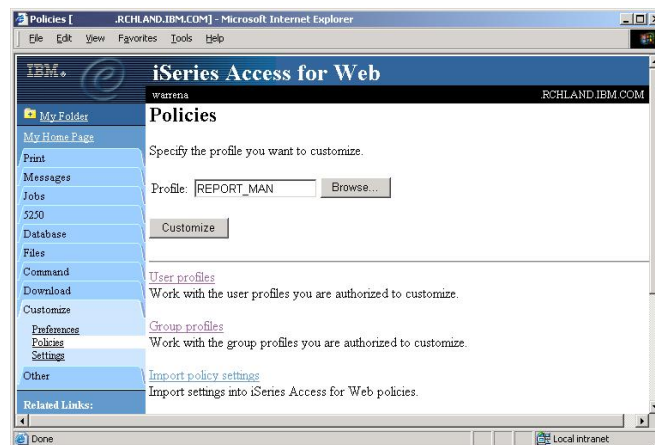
Policies [ .RCHLAND.IBM.COM] - Microsoft Internet Explorer

File Edit View Favorites Tools Help

IBM.

iSeries Access for Web

warrena

.RCHLAND.IBM.COM

My Folder
My Home Page
Print
Messages
Jobs
5250
Database
Files
Command
Download
Customize
Preferences
Policies
Settings
Other
Related Links:

Policies

Specify the profile you want to customize.

Profile: REPORT_MAN Browse...

Customize

User profiles
Work with the user profiles you are authorized to customize.

Group profiles
Work with the group profiles you are authorized to customize.

Import policy settings
Import settings into iSeries Access for Web policies.

Done

Local intranet